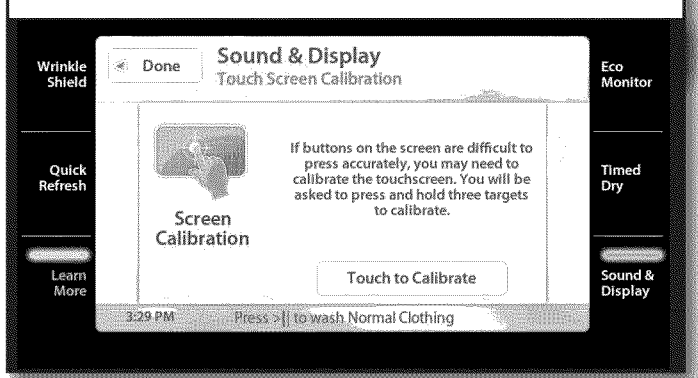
Wrinkle Shield

Quick Refresh

Learn More

Done

Sound & Display
Touch Screen Calibration

Screen Calibration

If buttons on the screen are difficult to press accurately, you may need to calibrate the touchscreen. You will be asked to press and hold three targets to calibrate.

Touch to Calibrate

3:29 PM Press >|| to wash Normal Clothing

Eco Monitor

Timed Dry

Sound & Display